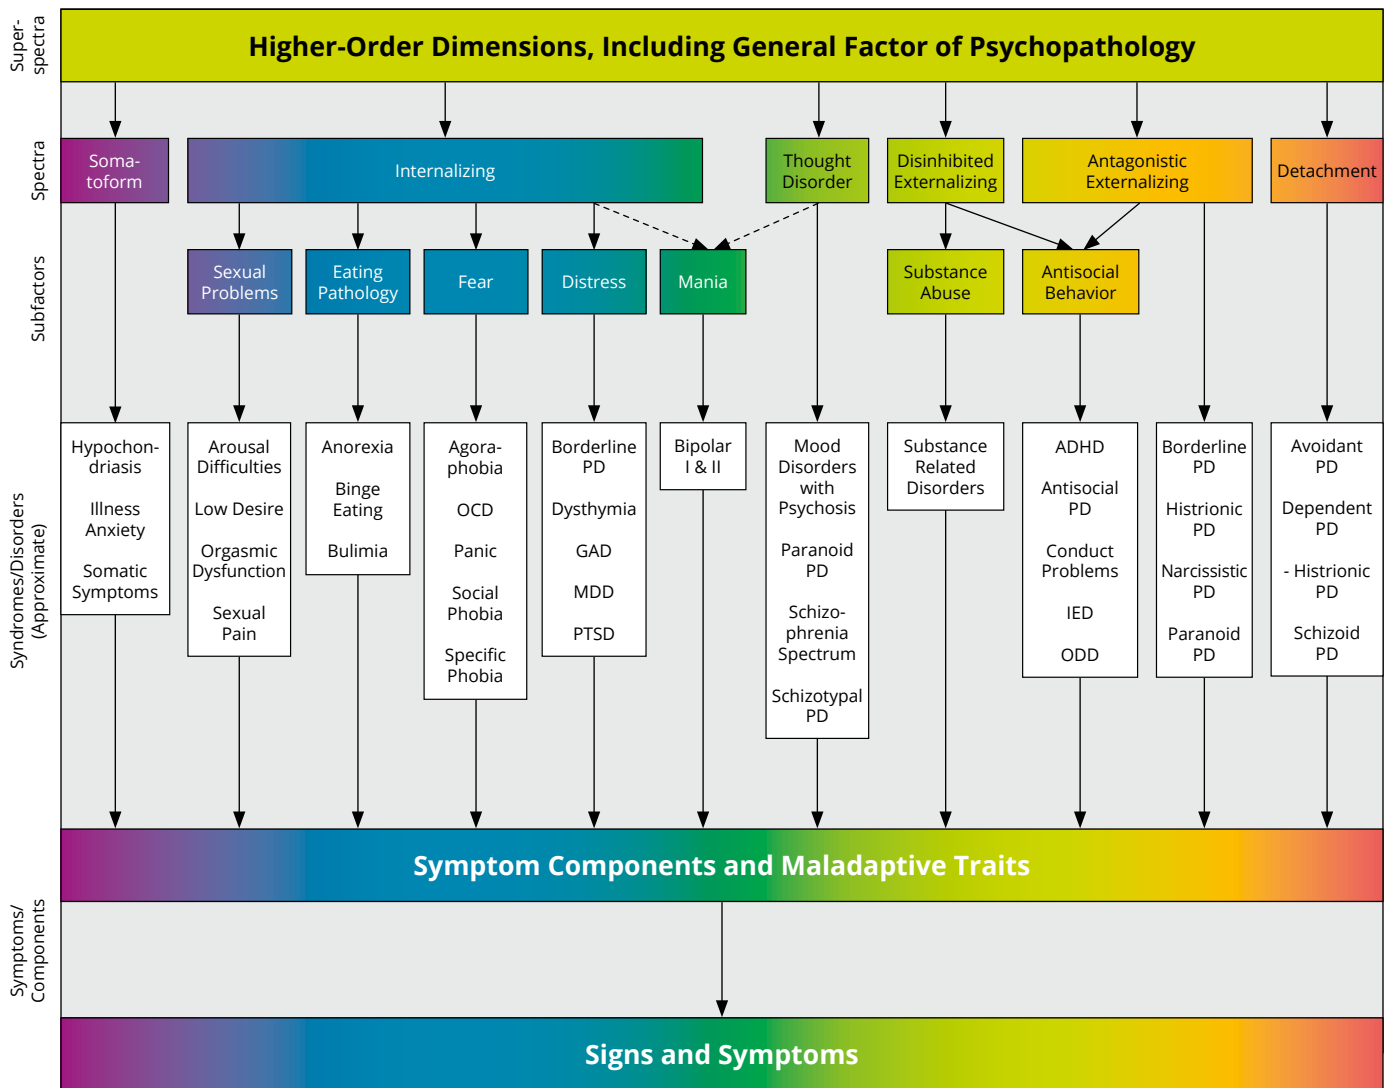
Super-spectra

Higher-Order Dimensions, Including General Factor of Psychopathology

Spectra

Somatoform

Internalizing

Thought Disorder

Disinhibited Externalizing

Antagonistic Externalizing

Detachment

Subfactors

Sexual Problems

Eating Pathology

Fear

Distress

Mania

Substance Abuse

Antisocial Behavior

Syndromes/Disorders (Approximate)

Hypochondriasis

Illness Anxiety

Somatic Symptoms

Arousal Difficulties

Low Desire

Orgasmic Dysfunction

Sexual Pain

Anorexia

Binge Eating

Bulimia

Agoraphobia

OCD

Panic

Social Phobia

Specific Phobia

Borderline PD

Dysthymia

GAD

MDD

PTSD

Bipolar I & II

Mood Disorders with Psychosis

Paranoid PD

Schizophrenia Spectrum

Schizotypal PD

Substance Related Disorders

ADHD

Antisocial PD

Conduct Problems

IED

ODD

Borderline PD

Histrionic PD

Narcissistic PD

Paranoid PD

Avoidant PD

Dependent PD

- Histrionic PD

Schizoid PD

Symptom Components and Maladaptive Traits

Symptoms/Components

Signs and Symptoms